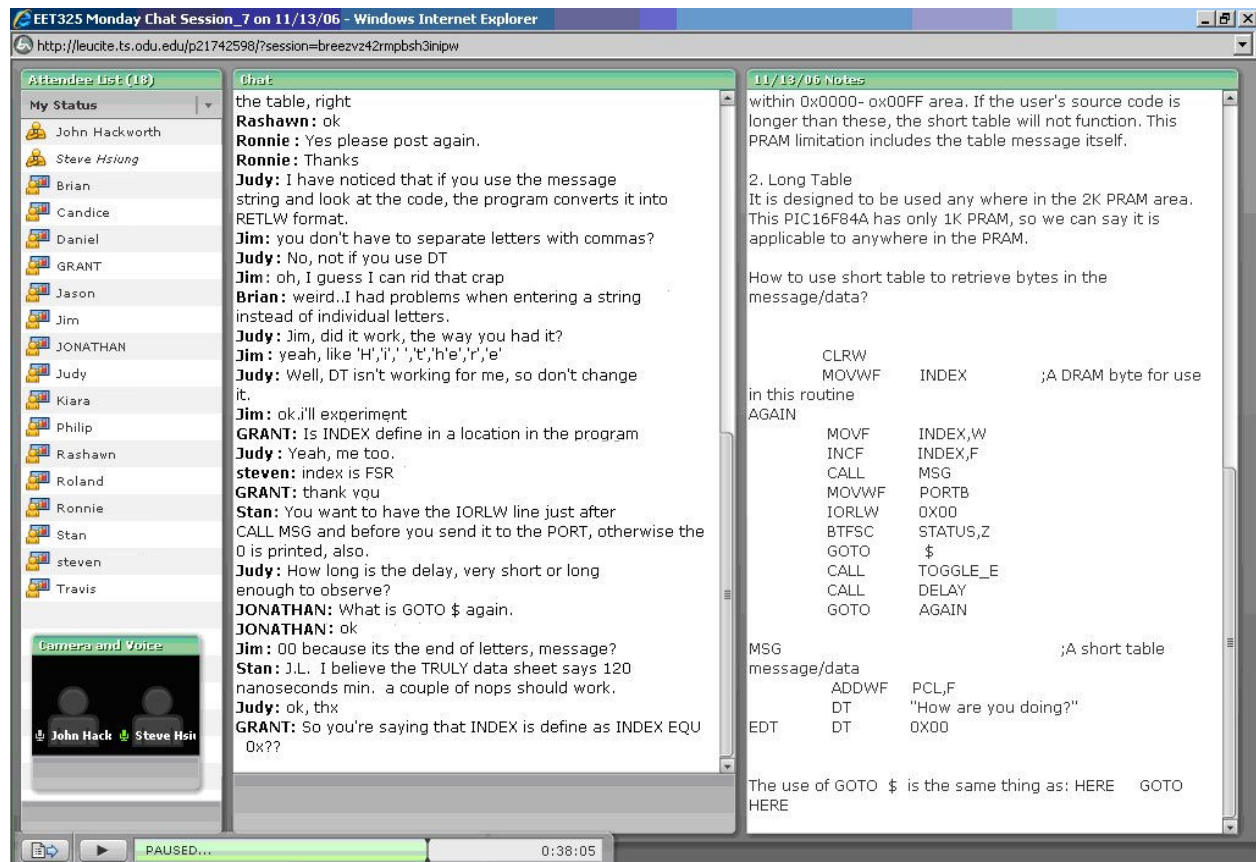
EET325 Monday Chat Session_7 on 11/13/06 - Windows Internet Explorer

http://leucite.ts.odu.edu/p21742598/?session=breezvz42rmpbsh3inipw

Attendee List (18)

My Status

John Hackworth
Steve Hsiung
Brian
Candice
Daniel
GRANT
Jason
Jim
JONATHAN
Judy
Kiara
Philip
Rashawn
Roland
Ronnie
Stan
steven
Travis

Camera and Voice

John Hack Steve Hsi

Chat

the table, right
Rashawn: ok
Ronnie: Yes please post again.
Ronnie: Thanks
Judy: I have noticed that if you use the message string and look at the code, the program converts it into RETLW format.
Jim: you don't have to separate letters with commas?
Judy: No, not if you use DT
Jim: oh, I guess I can rid that crap
Brian: weird..I had problems when entering a string instead of individual letters.
Judy: Jim, did it work, the way you had it?
Jim: yeah, like 'H','i',' ','t','h'e','r','e'
Judy: Well, DT isn't working for me, so don't change it.
Jim: ok.i'll experiment
GRANT: Is INDEX define in a location in the program
Judy: Yeah, me too.
steven: index is FSR
GRANT: thank you
Stan: You want to have the IORLW line just after CALL MSG and before you send it to the PORT, otherwise the 0 is printed, also.
Judy: How long is the delay, very short or long enough to observe?
JONATHAN: What is GOTO $ again.
JONATHAN: ok
Jim: 00 because its the end of letters, message?
Stan: J.L. I believe the TRULY data sheet says 120 nanoseconds min. a couple of nops should work.
Judy: ok, thx
GRANT: So you're saying that INDEX is define as INDEX EQU 0x??

11/13/06 Notes

within 0x0000- ox00FF area. If the user's source code is longer than these, the short table will not function. This PRAM limitation includes the table message itself.

2. Long Table
It is designed to be used any where in the 2K PRAM area. This PIC16F84A has only 1K PRAM, so we can say it is applicable to anywhere in the PRAM.

How to use short table to retrieve bytes in the message/data?

CLRW
MOVWF INDEX ;A DRAM byte for use in this routine
AGAIN
MOVF INDEX,W
INCF INDEX,F
CALL MSG
MOVWF PORTB
IORLW 0X00
BTFSC STATUS,Z
GOTO $
CALL TOGGLE_E
CALL DELAY
GOTO AGAIN

MSG ;A short table message/data
ADDWF PCL,F
DT "How are you doing?"
EDT DT 0X00

The use of GOTO $ is the same thing as: HERE GOTO HERE

PAUSED...
0:38:05